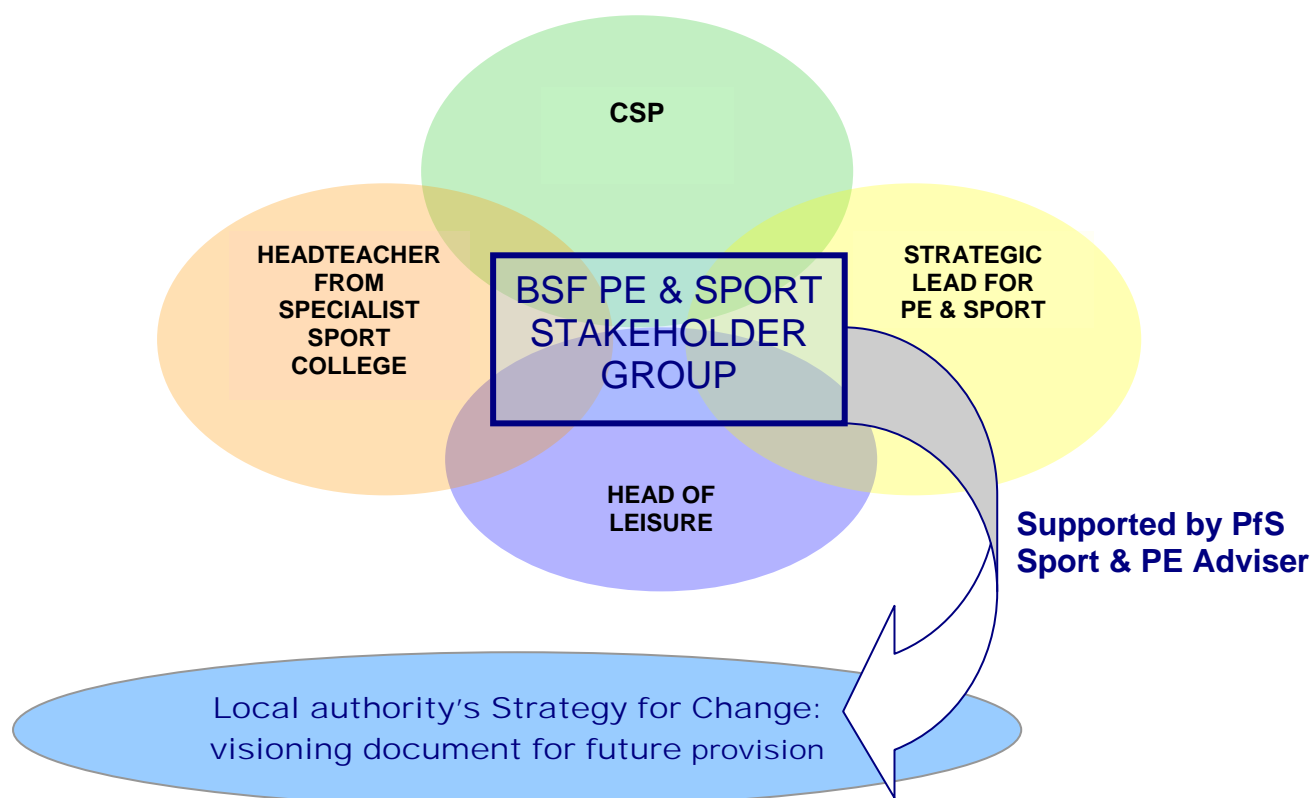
CSP

HEADTEACHER FROM SPECIALIST SPORT COLLEGE

BSF PE & SPORT STAKEHOLDER GROUP

STRATEGIC LEAD FOR PE & SPORT

HEAD OF LEISURE

Supported by PfS Sport & PE Adviser

Local authority's Strategy for Change: visioning document for future provision